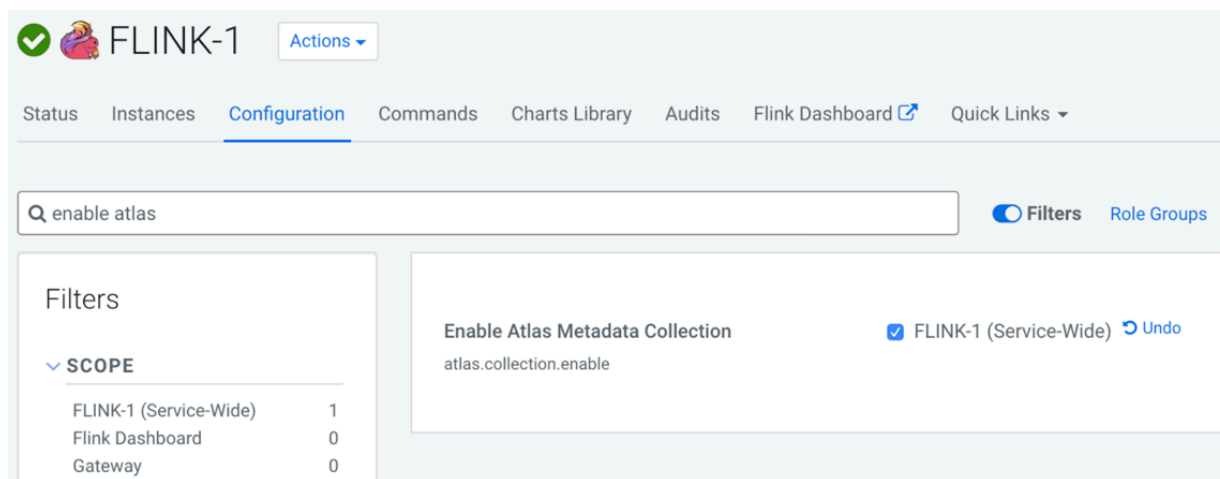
FLINK-1 Actions

Status Instances Configuration Commands Charts Library Audits Flink Dashboard Quick Links

enable atlas

Filters Role Groups

Filters

SCOPE

FLINK-1 (Service-Wide) 1
Flink Dashboard 0
Gateway 0

Enable Atlas Metadata Collection
atlas.collection.enable

FLINK-1 (Service-Wide) Undo